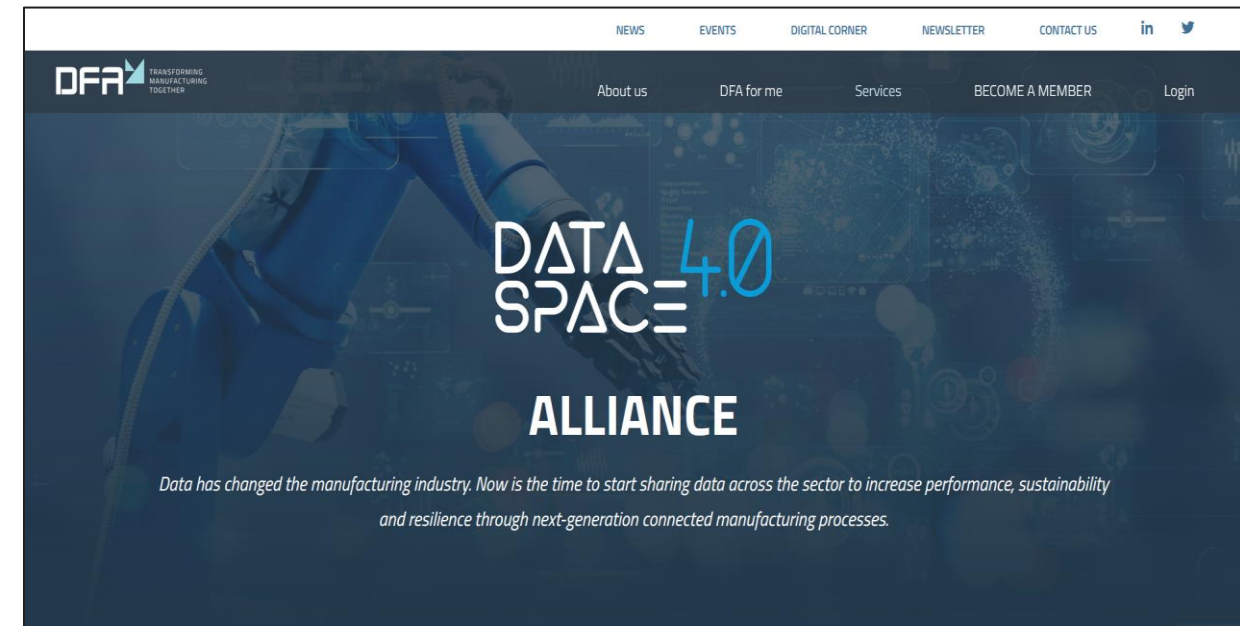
NEWS EVENTS DIGITAL CORNER NEWSLETTER CONTACT US in

DFA TRANSFORMING MANUFACTURING TOGETHER

About us DFA for me Services BECOME A MEMBER Login

DATA SPACE 4.0

ALLIANCE

Data has changed the manufacturing industry. Now is the time to start sharing data across the sector to increase performance, sustainability and resilience through next-generation connected manufacturing processes.